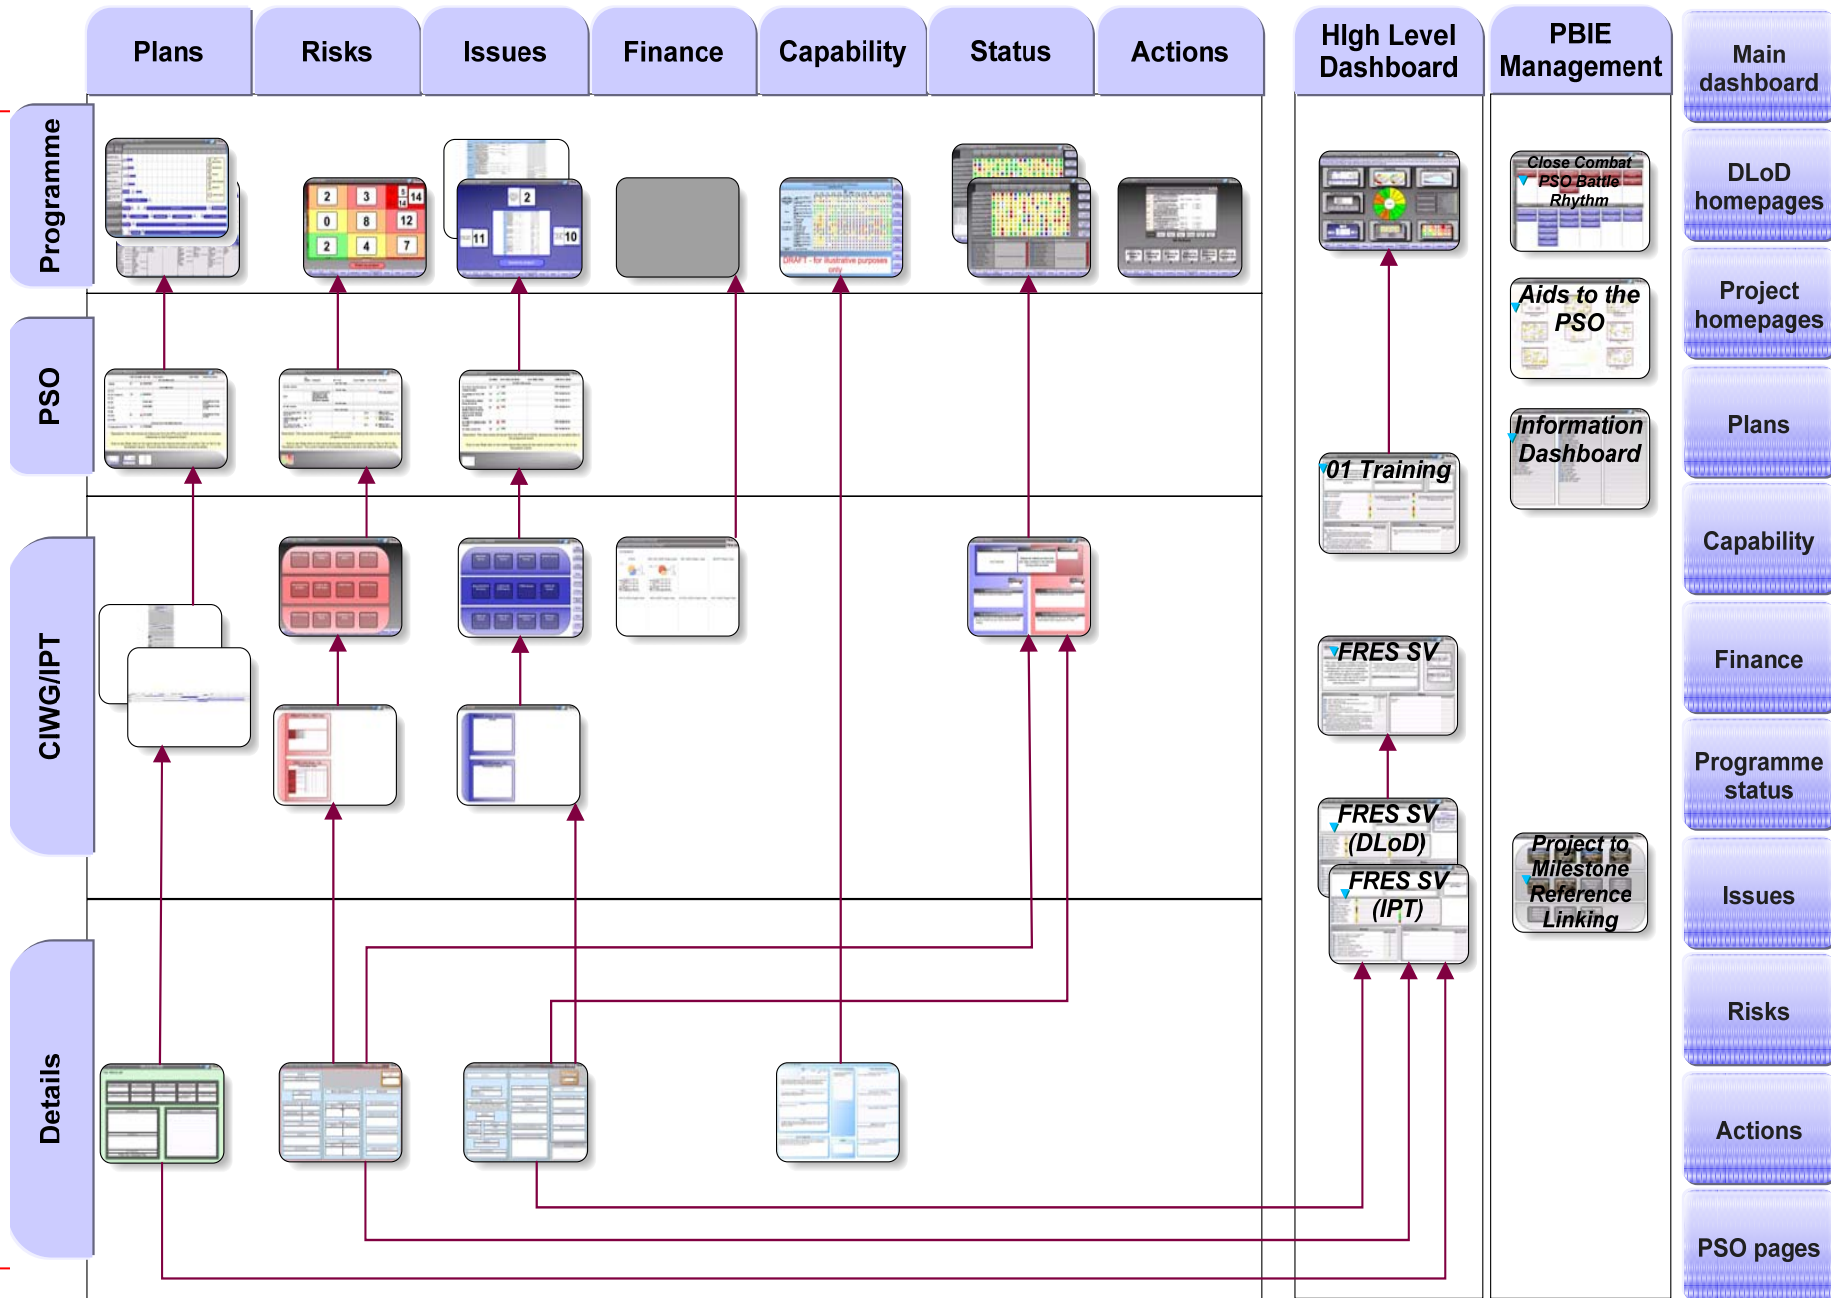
Plans
Risks
Issues
Finance
Capability
Status
Actions
HIgh Level Dashboard
PBIE Management
Main dashboard
DLoD homepages
Project homepages
Plans
Capability
Finance
Programme status
Issues
Risks
Actions
PSO pages

Programme
PSO
CIWG/IPT
Details

2 3 5 14
0 8 12
2 4 7
2
11
10

DRAFT - for illustrative purposes only

Close Combat PSO Battle Rhythm
Aids to the PSO
Information Dashboard
01 Training
FRES SV
FRES SV (DLoD)
FRES SV (IPT)
Project to Milestone Reference Linking